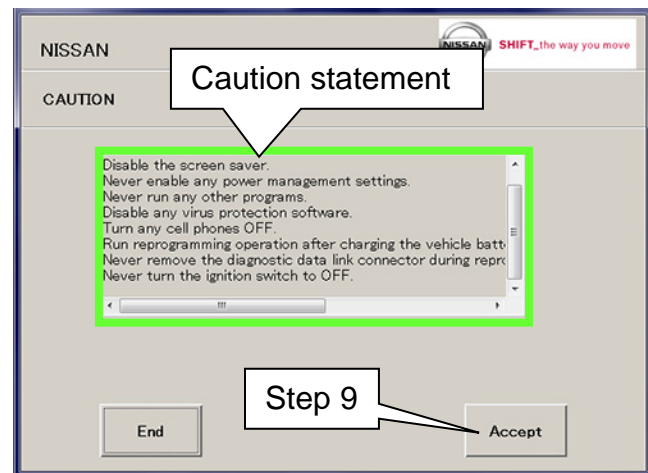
NISSAN

NISSAN SHIFT_the way you move

Caution statement

CAUTION

Disable the screen saver.
Never enable any power management settings.
Never run any other programs.
Disable any virus protection software.
Turn any cell phones OFF.
Run reprogramming operation after charging the vehicle batt
Never remove the diagnostic data link connector during repr
Never turn the ignition switch to OFF.

Step 9

End

Accept